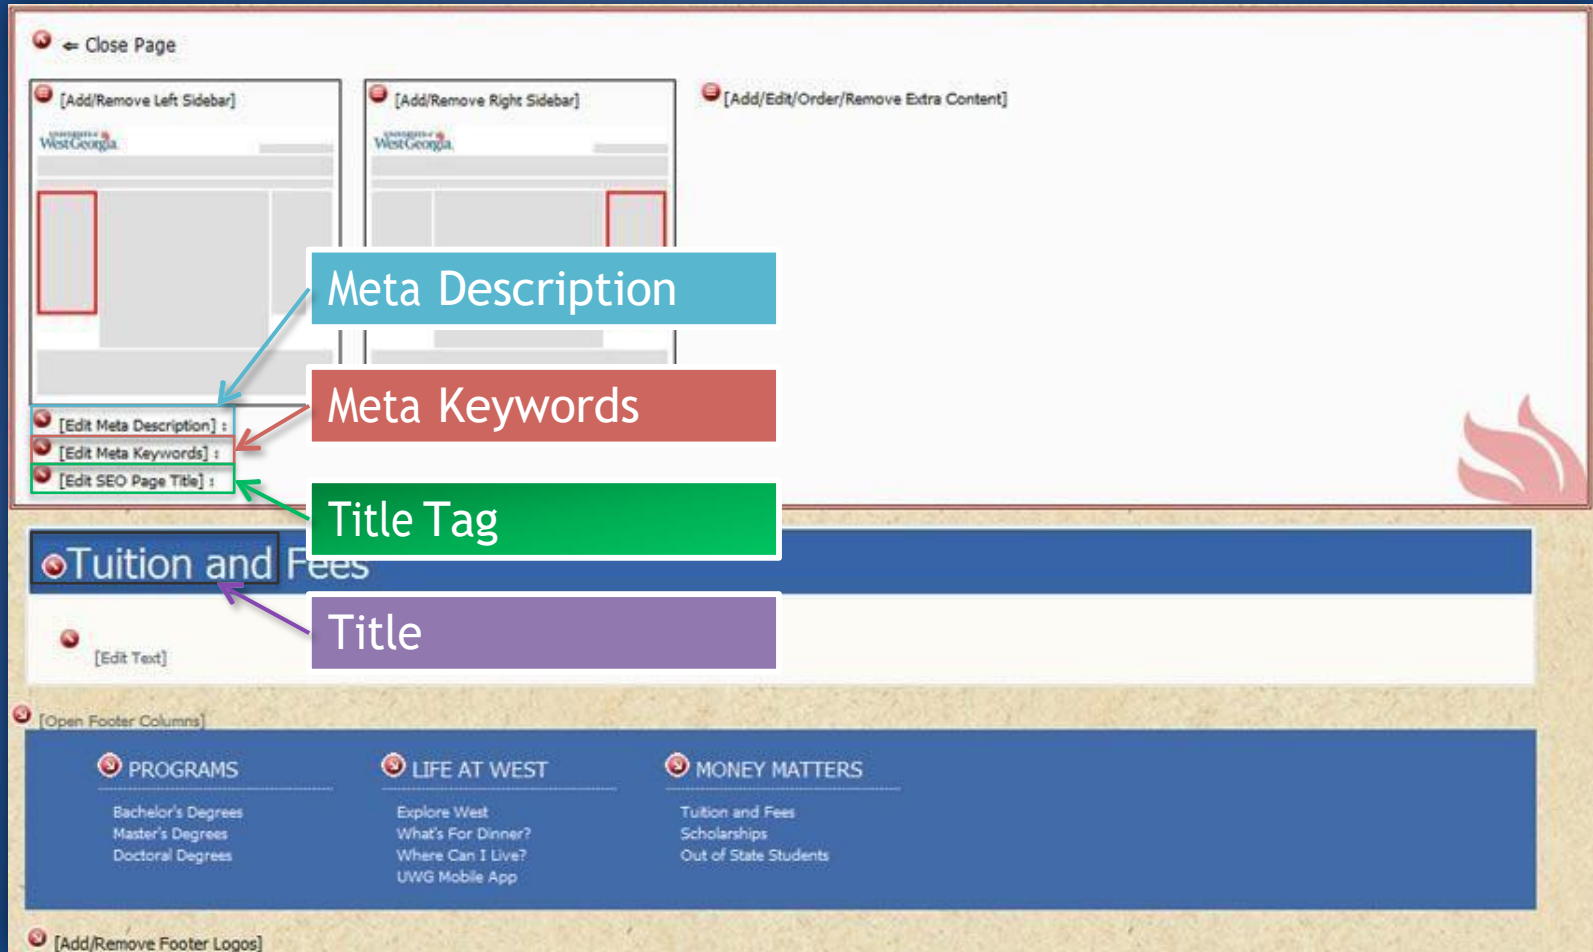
⇐ Close Page

[Add/Remove Left Sidebar]

University of West Georgia

[Add/Remove Right Sidebar]

University of West Georgia

[Add/Edit/Order/Remove Extra Content]

Meta Description

Meta Keywords

[Edit Meta Description] :

[Edit Meta Keywords] :

[Edit SEO Page Title] :

Title Tag

Tuition and Fees

Title

[Edit Text]

[Open Footer Columns]

PROGRAMS

Bachelor's Degrees
Master's Degrees
Doctoral Degrees

LIFE AT WEST

Explore West
What's For Dinner?
Where Can I Live?
UWG Mobile App

MONEY MATTERS

Tuition and Fees
Scholarships
Out of State Students

[Add/Remove Footer Logos]